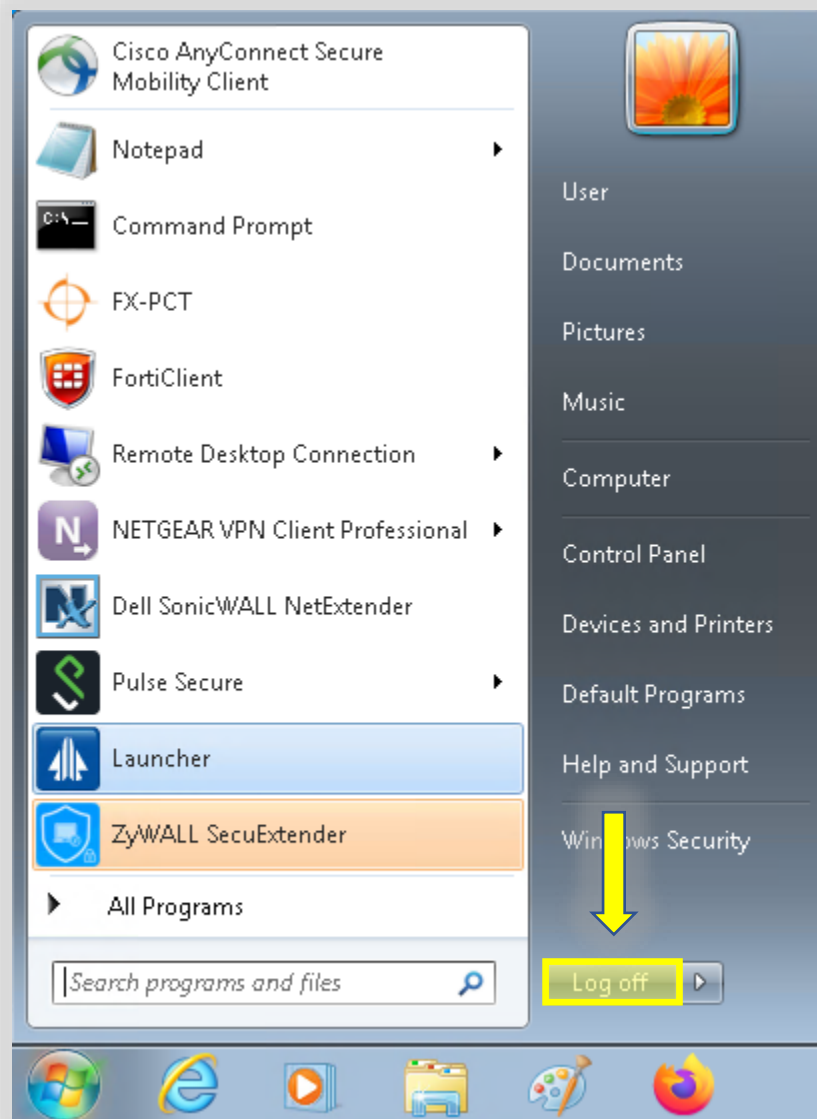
Cisco AnyConnect Secure Mobility Client

Notepad

Command Prompt

FX-PCT

FortiClient

Remote Desktop Connection

NETGEAR VPN Client Professional

Dell SonicWALL NetExtender

Pulse Secure

Launcher

ZyWALL SecuExtender

All Programs

Search programs and files

User

Documents

Pictures

Music

Computer

Control Panel

Devices and Printers

Default Programs

Help and Support

Windows Security

Log off